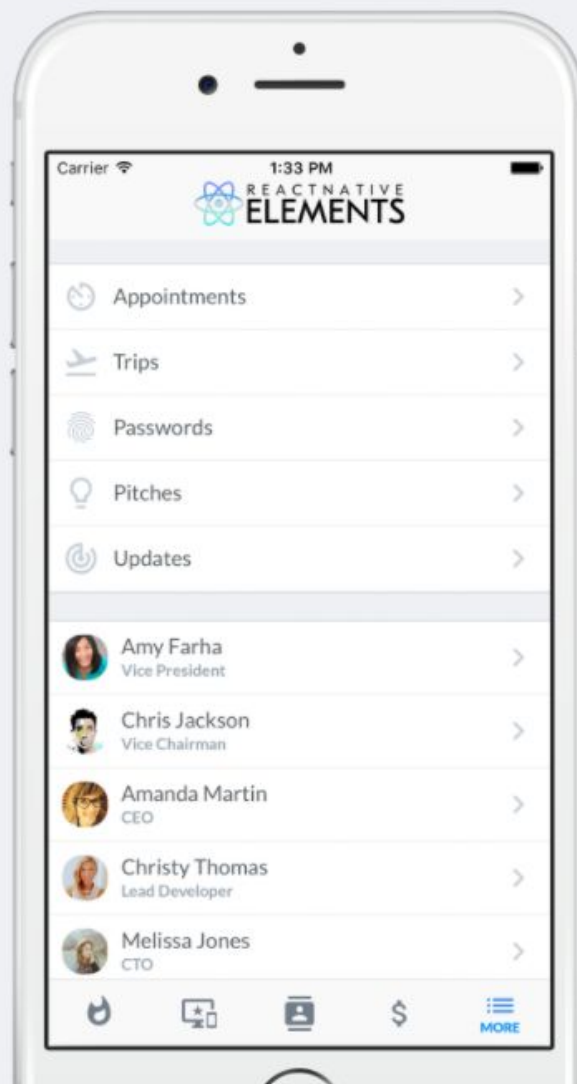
Carrier
1:33 PM
REACTNATIVE ELEMENTS

Appointments

Trips

Passwords

Pitches

Updates

Amy Farha
Vice President

Chris Jackson
Vice Chairman

Amanda Martin
CEO

Christy Thomas
Lead Developer

Melissa Jones
CTO

$

MORE